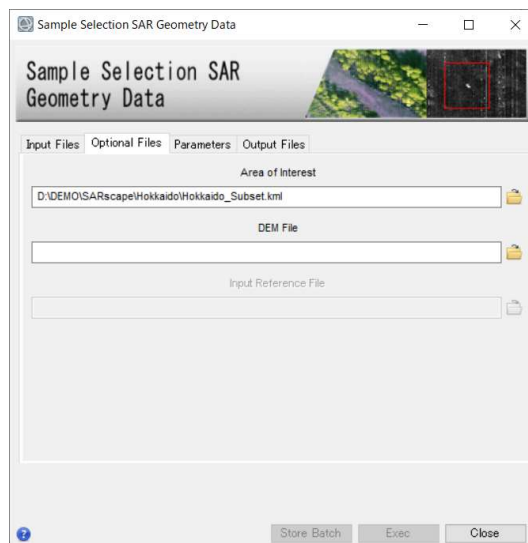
Sample Selection SAR Geometry Data

Sample Selection SAR Geometry Data

Input Files | Optional Files | Parameters | Output Files

Area of Interest

D:\DEMO\SARscape\Hokkaido\Hokkaido_Subset.kml

DEM File

Input Reference File

Store Batch | Exec | Close